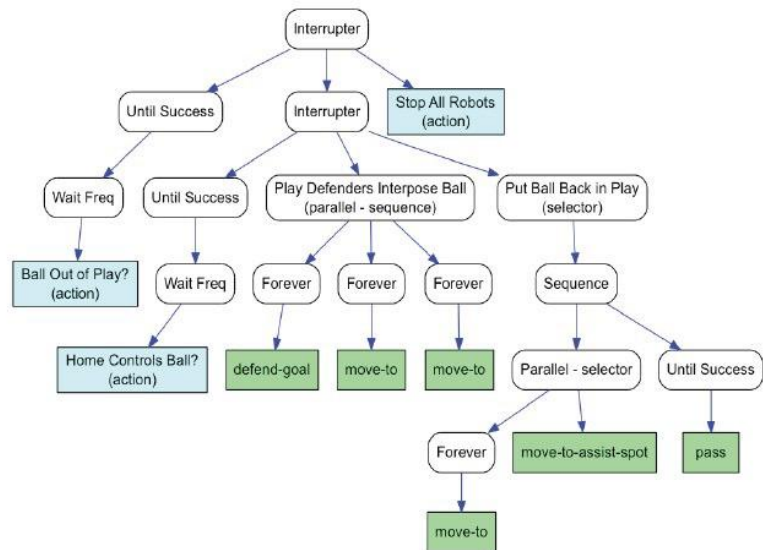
Interrupter

Until Success

Interrupter

Stop All Robots (action)

Wait Freq

Until Success

Play Defenders Interpose Ball (parallel - sequence)

Put Ball Back in Play (selector)

Ball Out of Play? (action)

Wait Freq

Forever

Forever

Forever

Sequence

Home Controls Ball? (action)

defend-goal

move-to

move-to

Parallel - selector

Until Success

Forever

move-to-assist-spot

pass

move-to